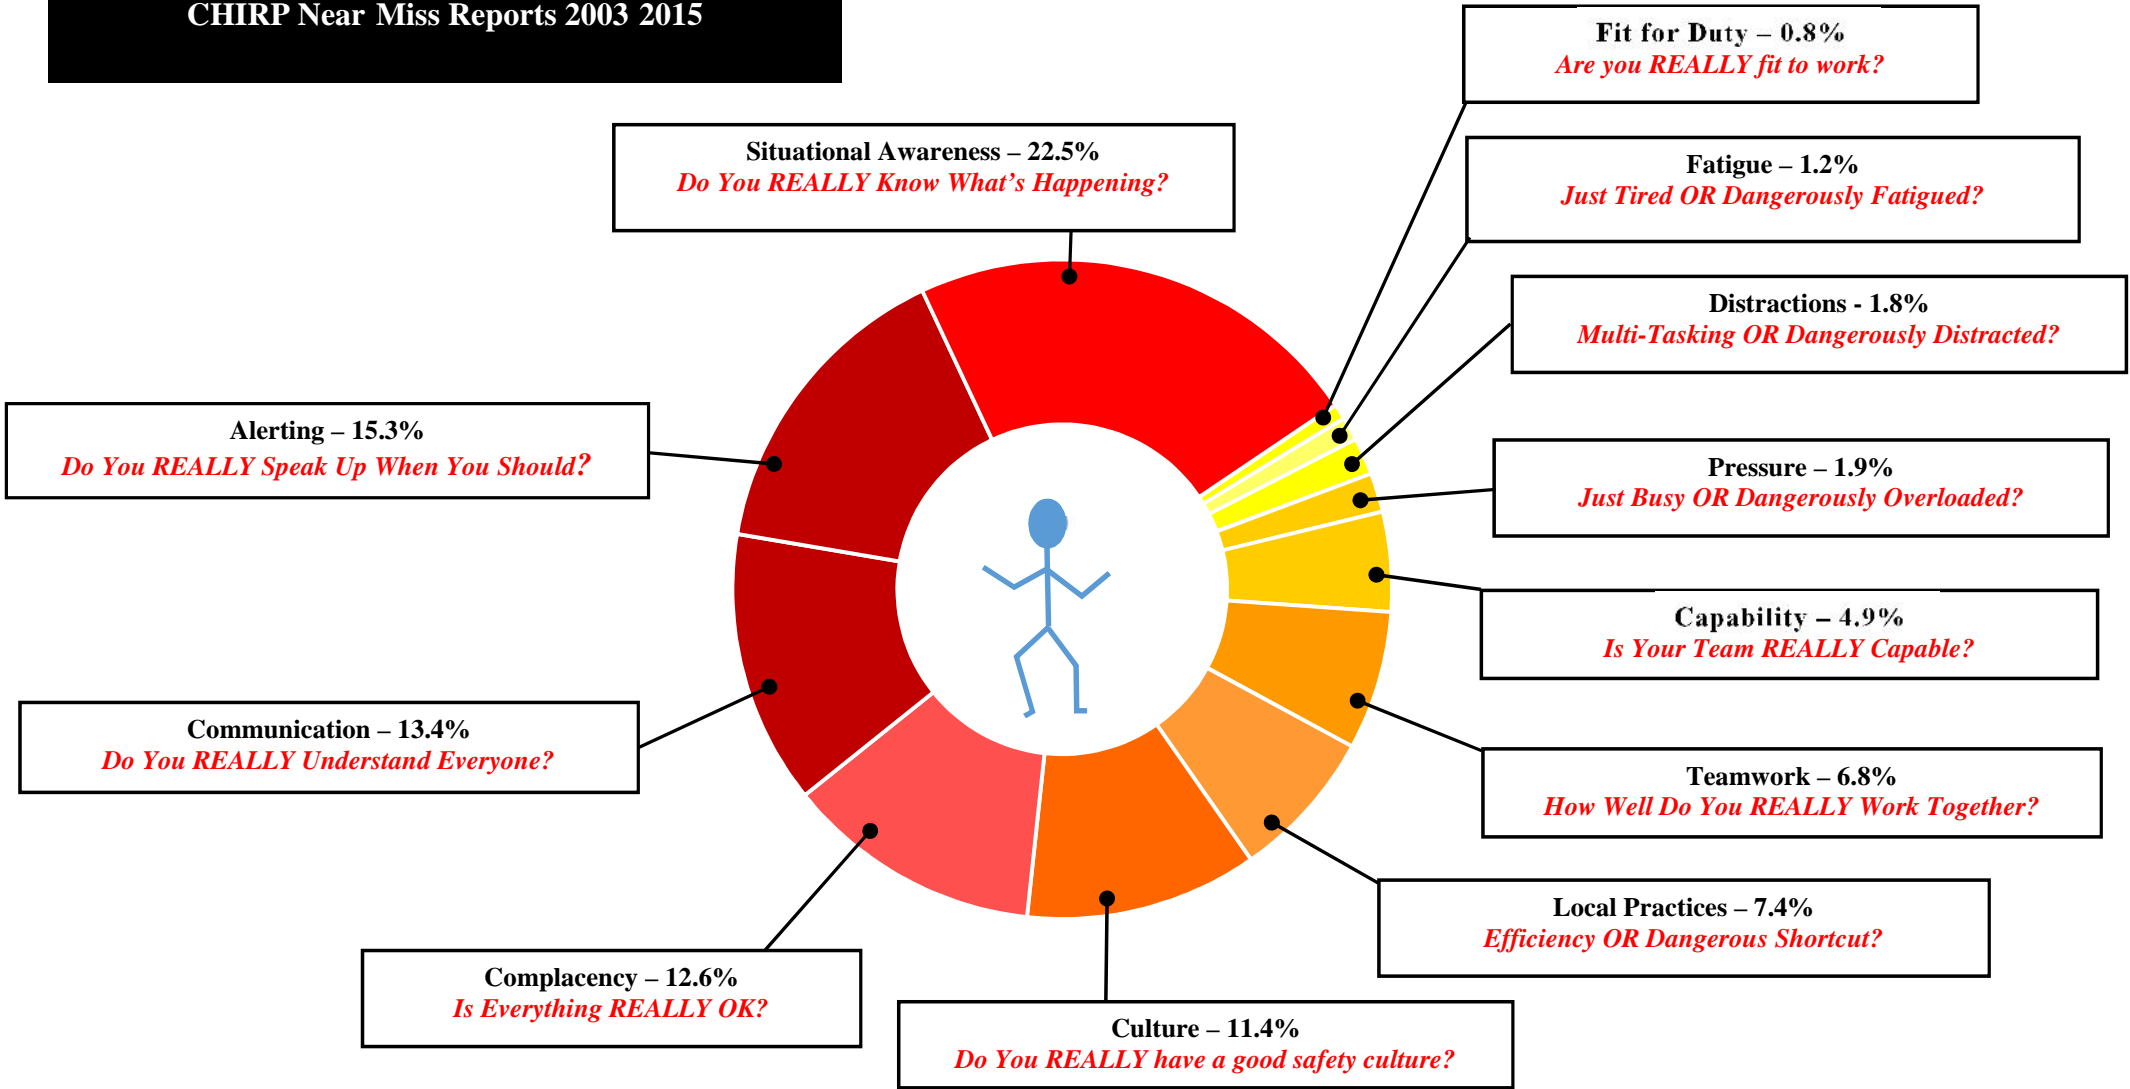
CHIRP Near Miss Reports 2003 2015

Fit for Duty – 0.8%
Are you REALLY fit to work?

Situational Awareness – 22.5%
Do You REALLY Know What's Happening?

Fatigue – 1.2%
Just Tired OR Dangerously Fatigued?

Distractions - 1.8%
Multi-Tasking OR Dangerously Distracted?

Alerting – 15.3%
Do You REALLY Speak Up When You Should?

Pressure – 1.9%
Just Busy OR Dangerously Overloaded?

Capability – 4.9%
Is Your Team REALLY Capable?

Communication – 13.4%
Do You REALLY Understand Everyone?

Teamwork – 6.8%
How Well Do You REALLY Work Together?

Local Practices – 7.4%
Efficiency OR Dangerous Shortcut?

Complacency – 12.6%
Is Everything REALLY OK?

Culture – 11.4%
Do You REALLY have a good safety culture?